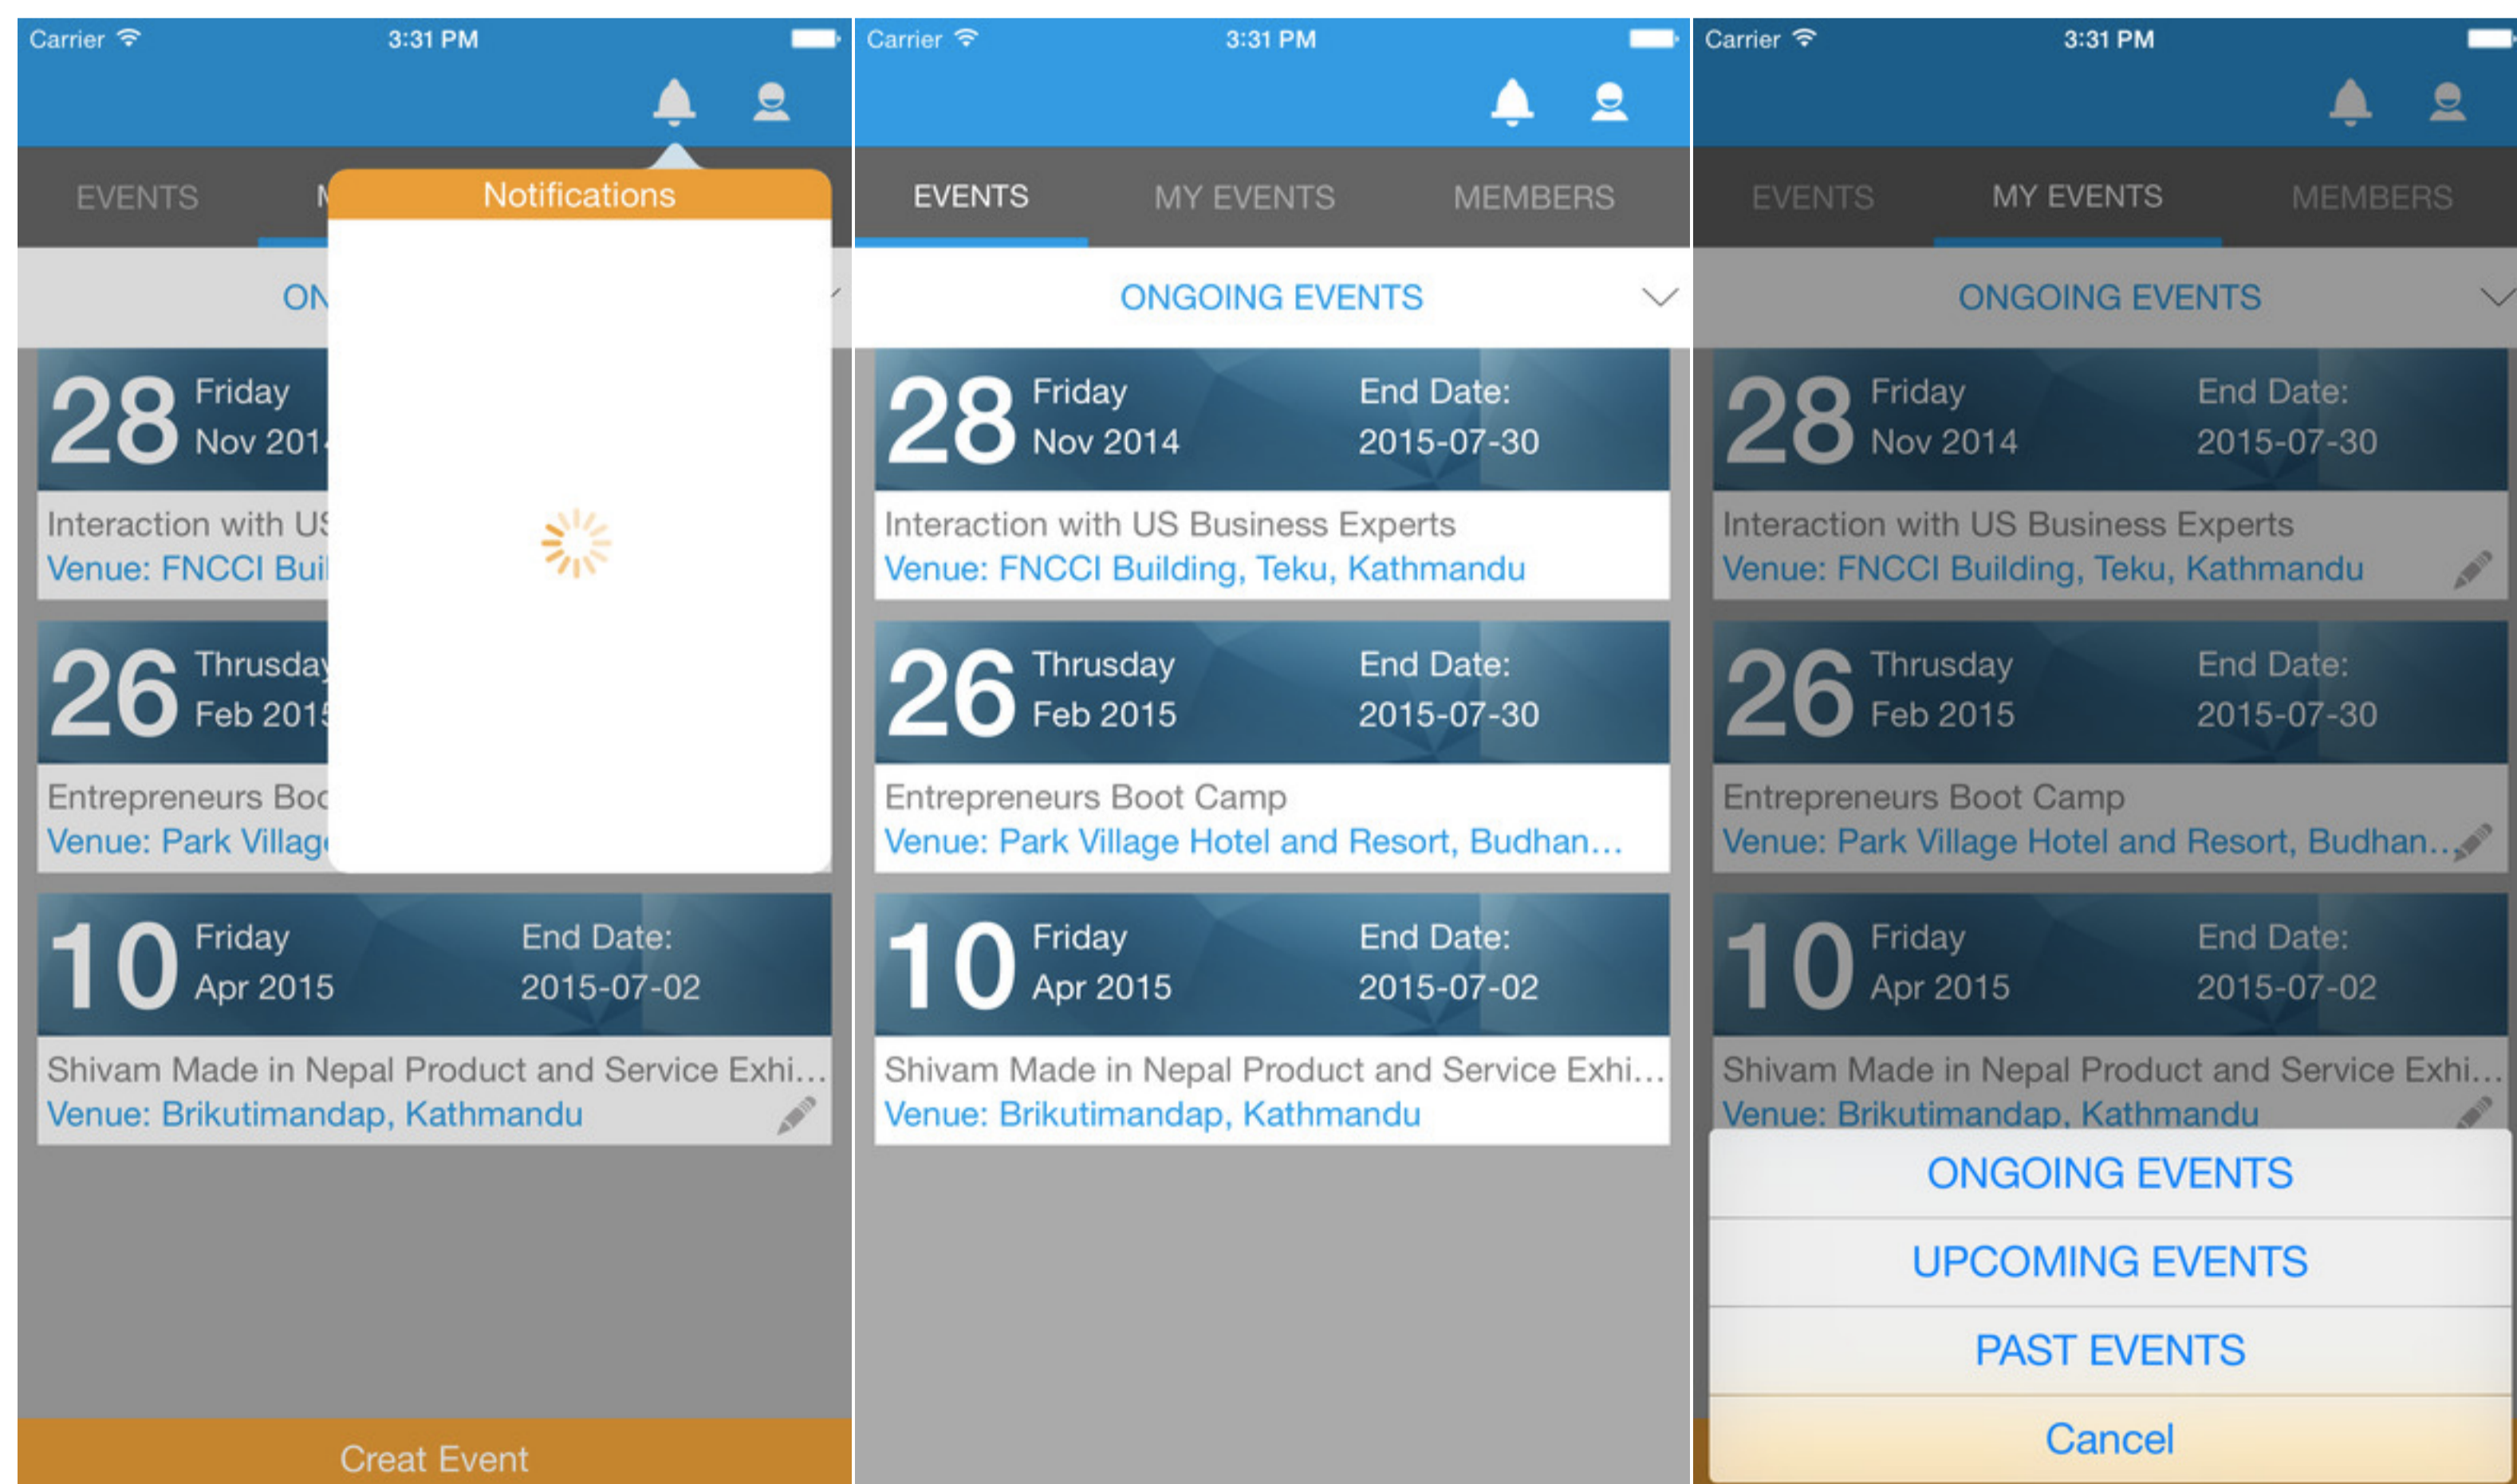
Carrier 3:31 PM

EVENTS M

Notifications

ON

28 Friday Nov 201

Interaction with US

Venue: FNCCI Bui

26 Thrusday Feb 201

Entrepreneurs Boo

Venue: Park Villag

10 Friday Apr 2015 End Date: 2015-07-02

Shivam Made in Nepal Product and Service Exhi…

Venue: Brikutimandap, Kathmandu

Creat Event

Carrier 3:31 PM

EVENTS MY EVENTS MEMBERS

ONGOING EVENTS

28 Friday Nov 2014 End Date: 2015-07-30

Interaction with US Business Experts

Venue: FNCCI Building, Teku, Kathmandu

26 Thrusday Feb 2015 End Date: 2015-07-30

Entrepreneurs Boot Camp

Venue: Park Village Hotel and Resort, Budhan…

10 Friday Apr 2015 End Date: 2015-07-02

Shivam Made in Nepal Product and Service Exhi…

Venue: Brikutimandap, Kathmandu

Carrier 3:31 PM

EVENTS MY EVENTS MEMBERS

ONGOING EVENTS

28 Friday Nov 2014 End Date: 2015-07-30

Interaction with US Business Experts

Venue: FNCCI Building, Teku, Kathmandu

26 Thrusday Feb 2015 End Date: 2015-07-30

Entrepreneurs Boot Camp

Venue: Park Village Hotel and Resort, Budhan…

10 Friday Apr 2015 End Date: 2015-07-02

Shivam Made in Nepal Product and Service Exhi…

Venue: Brikutimandap, Kathmandu

ONGOING EVENTS

UPCOMING EVENTS

PAST EVENTS

Cancel